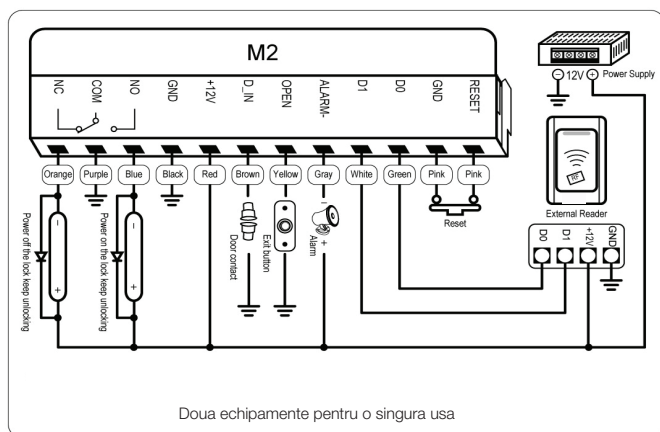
M2

NC
COM
NO
GND
+12V
D_IN
OPEN
ALARM-
D1
D0
GND
RESET

Orange
Purple
Blue
Black
Red
Brown
Yellow
Gray
White
Green
Pink
Pink

Power off the lock keep unlocking
Power on the lock keep unlocking
Door contact
Exit button
Alarm
Reset

12V
Power Supply

RF
External Reader

D0
D1
+12V
GND

Doua echipamente pentru o singura usa